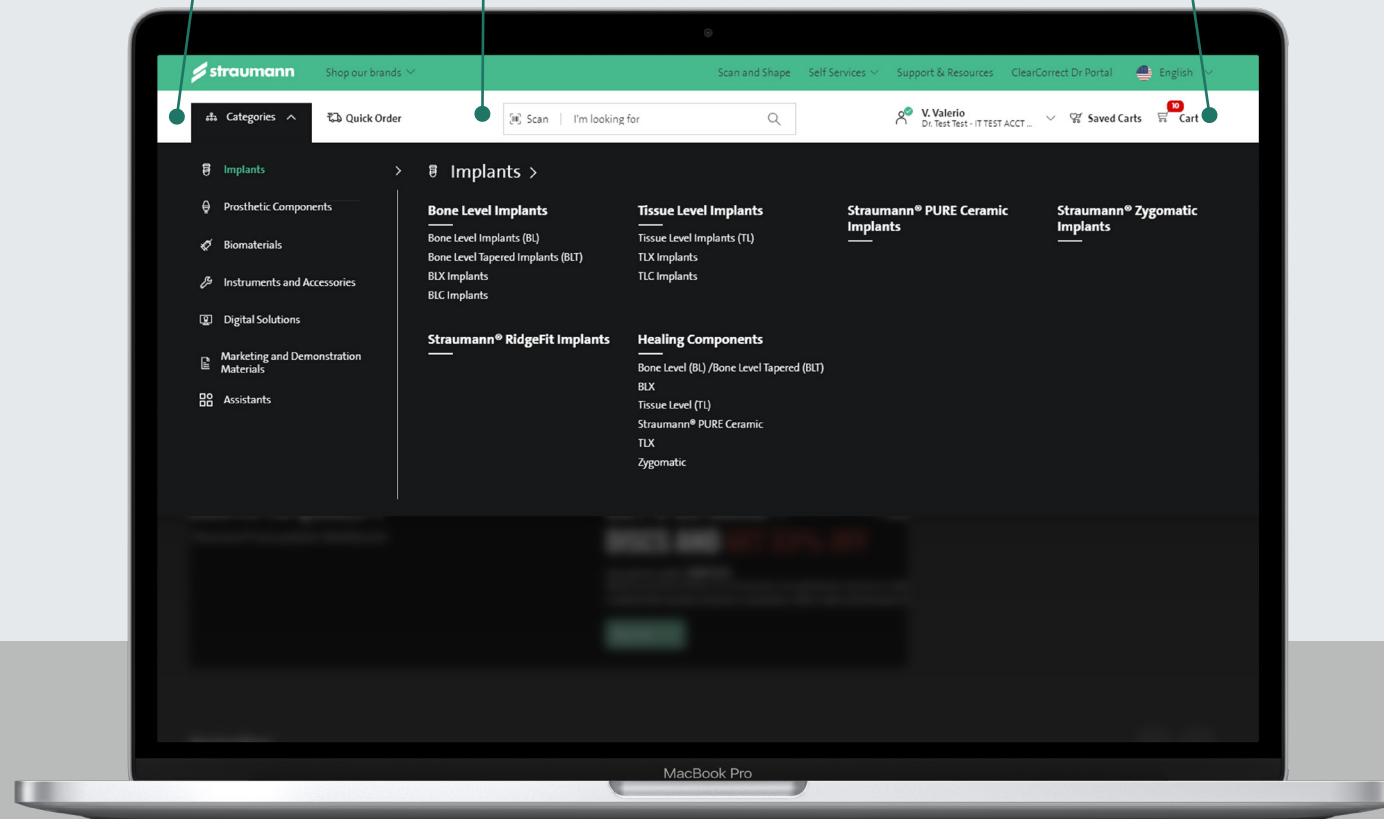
straumann Shop our brands

Scan and Shape Self Services Support & Resources ClearCorrect Dr Portal English

Categories Quick Order

Scan | I'm looking for

V. Valerio
Dr. Test Test - IT TEST ACCT ...

Saved Carts

10
Cart

Implants
Prosthetic Components
Biomaterials
Instruments and Accessories
Digital Solutions
Marketing and Demonstration Materials
Assistants

Implants >

Bone Level Implants
Bone Level Implants (BL)
Bone Level Tapered Implants (BLT)
BLX Implants
BLC Implants

Tissue Level Implants
Tissue Level Implants (TL)
TLX Implants
TLC Implants

Straumann® PURE Ceramic Implants

Straumann® Zygomatic Implants

Straumann® RidgeFit Implants

Healing Components
Bone Level (BL) /Bone Level Tapered (BLT)
BLX
Tissue Level (TL)
Straumann® PURE Ceramic
TLX
Zygomatic

MacBook Pro